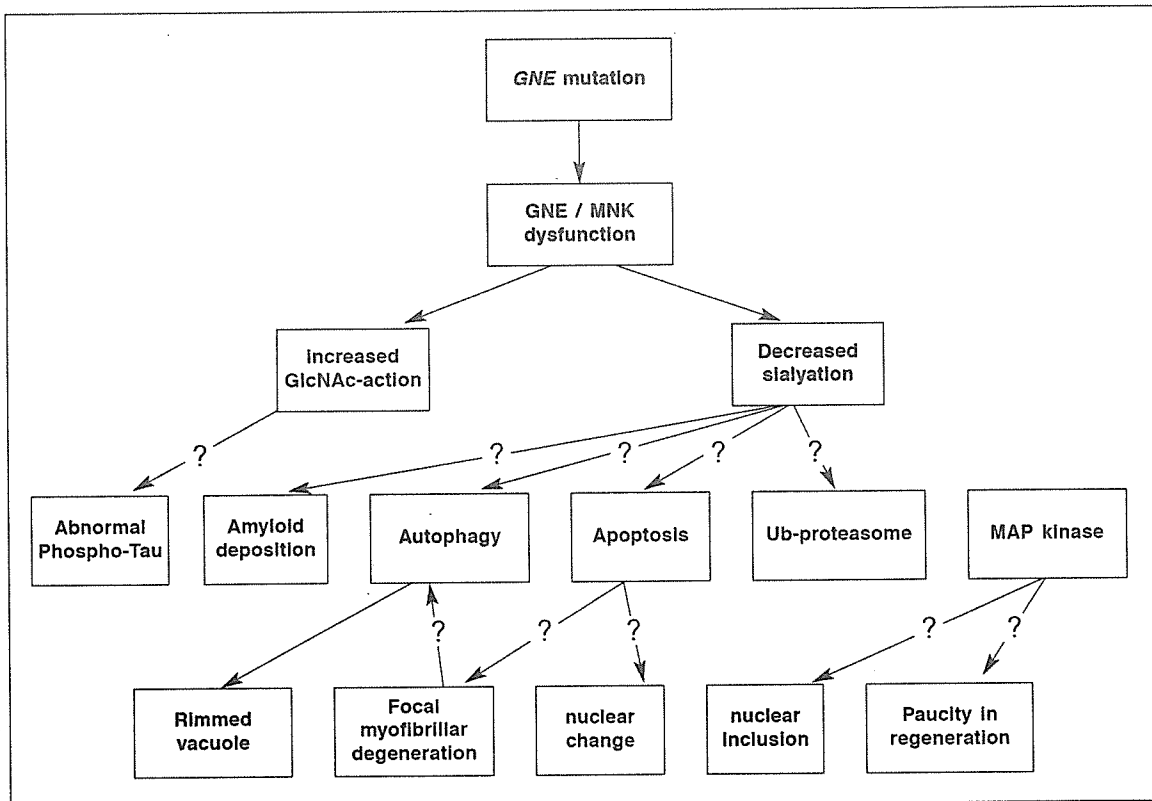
GNE mutation

GNE / MNK dysfunction

increased GlcNAc-action

Decreased sialyation

?

?

?

?

?

Abnormal Phospho-Tau

Amyloid deposition

Autophagy

Apoptosis

Ub-proteasome

MAP kinase

?

?

?

?

?

Rimmed vacuole

Focal myofibrillar degeneration

nuclear change

nuclear inclusion

Paucity in regeneration